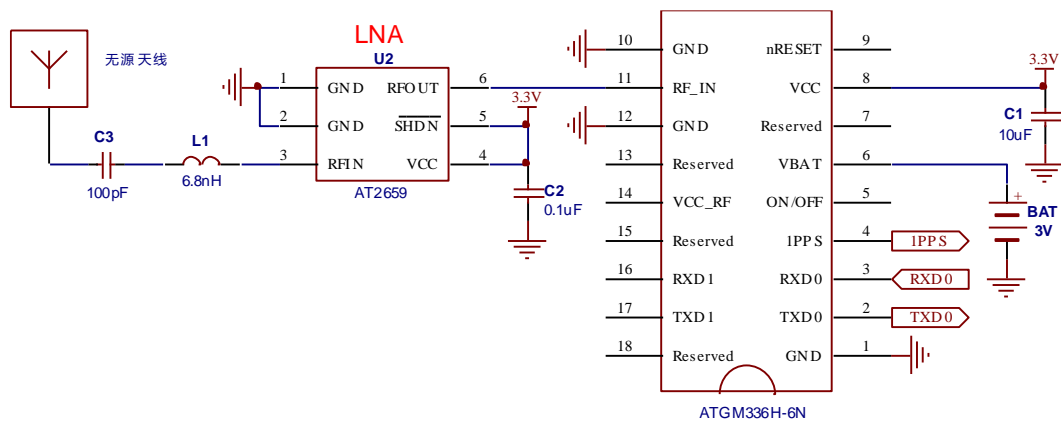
无源 天线

LNA
U2

1 GND
2 GND
3 RFIN
RFOUT 6
$\overline{SHDN}$ 5
VCC 4
AT2659

C3
100pF
L1
6.8nH

3.3V
C2
0.1uF

10 GND
11 RF_IN
12 GND
13 Reserved
14 VCC_RF
15 Reserved
16 RXD1
17 TXD1
18 Reserved

nRESET 9
VCC 8
Reserved 7
VBAT 6
ON/OFF 5
1PPS 4
RXD0 3
TXD0 2
GND 1

ATGM336H-6N

1PPS
RXD0
TXD0

3.3V
C1
10uF

+
BAT
3V